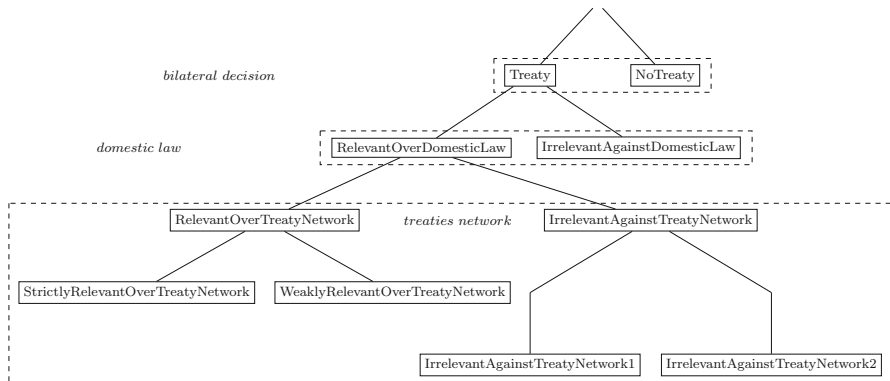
bilateral decision

Treaty

NoTreaty

domestic law

RelevantOverDomesticLaw

IrrelevantAgainstDomesticLaw

RelevantOverTreatyNetwork

treaties network

IrrelevantAgainstTreatyNetwork

StrictlyRelevantOverTreatyNetwork

WeaklyRelevantOverTreatyNetwork

IrrelevantAgainstTreatyNetwork1

IrrelevantAgainstTreatyNetwork2